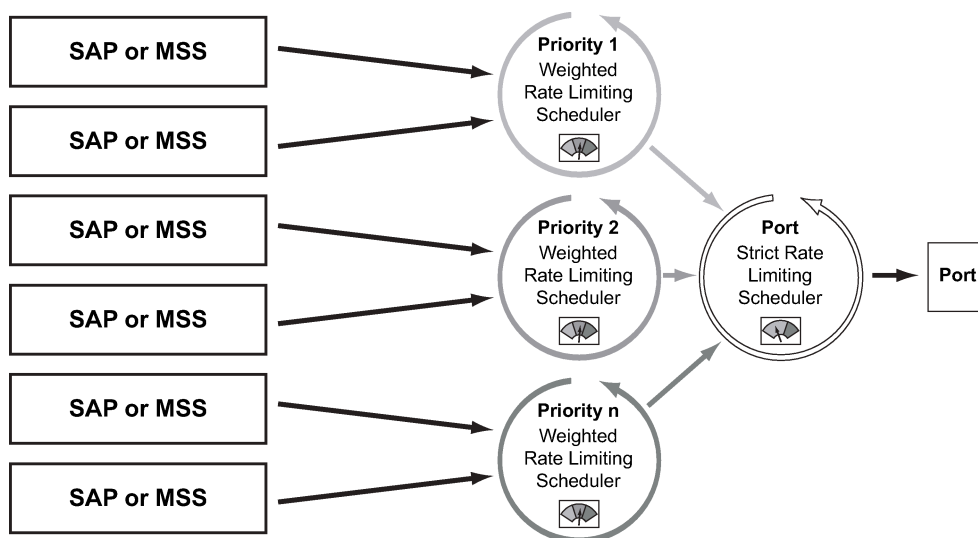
SAP or MSS

SAP or MSS

SAP or MSS

SAP or MSS

SAP or MSS

SAP or MSS

Priority 1
Weighted
Rate Limiting
Scheduler

Priority 2
Weighted
Rate Limiting
Scheduler

Priority n
Weighted
Rate Limiting
Scheduler

Port
Strict Rate
Limiting
Scheduler

Port